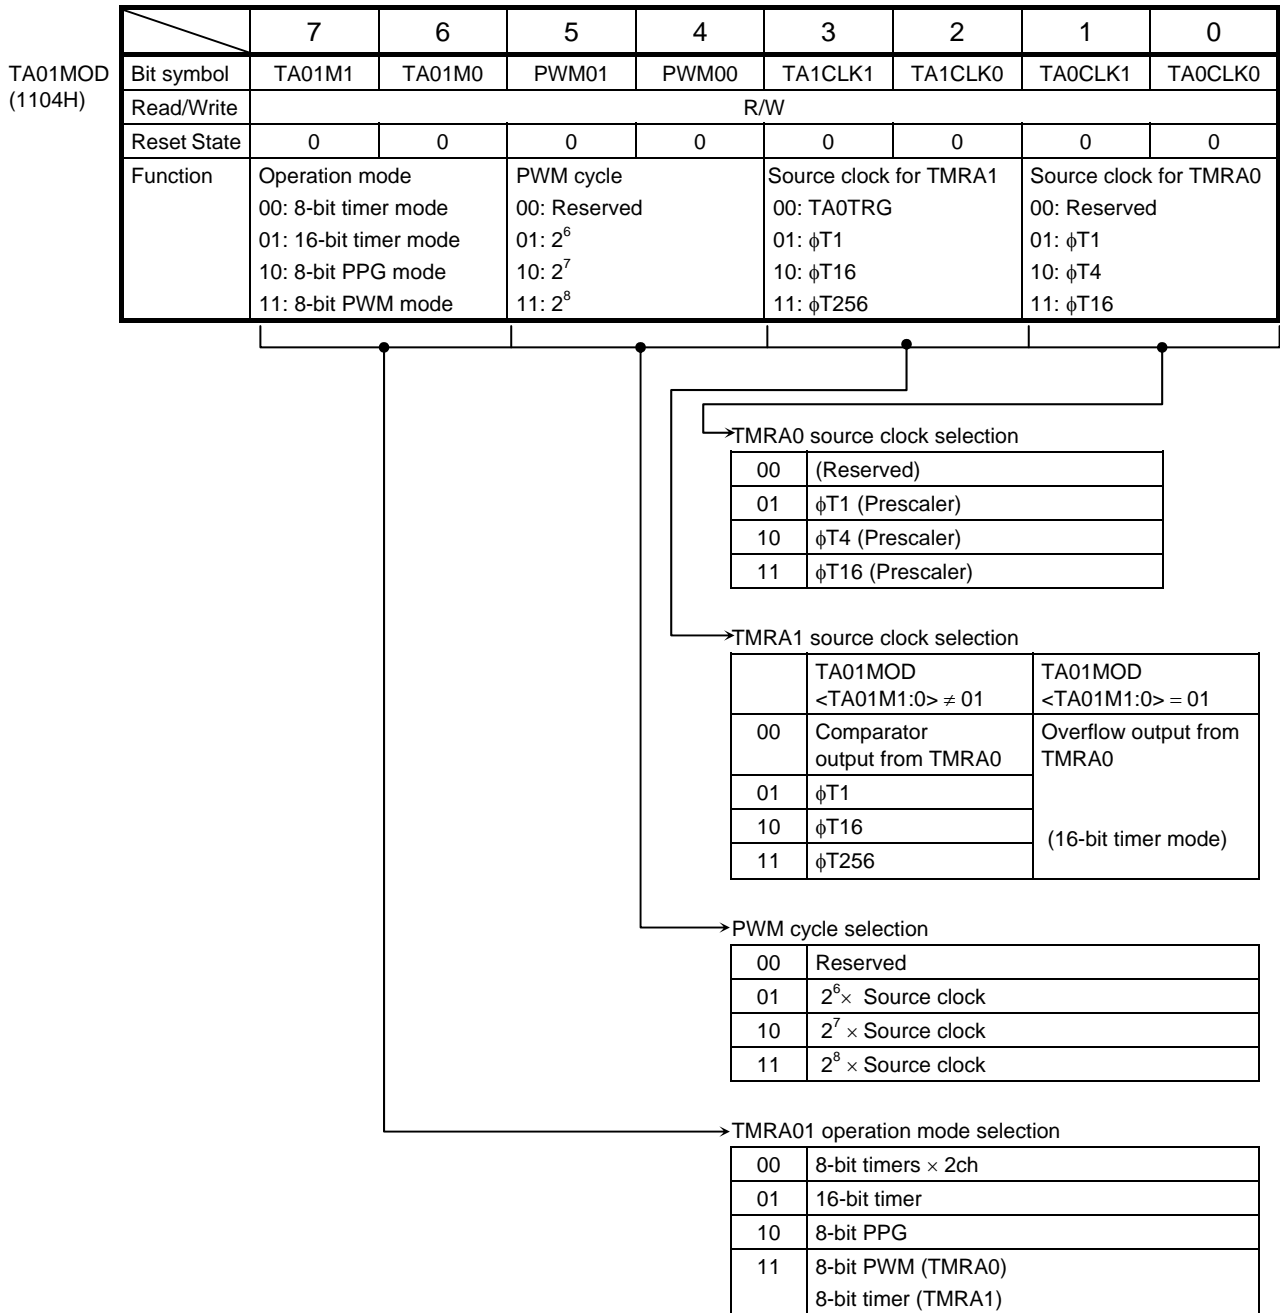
TA01MOD (1104H)

| | 7 | 6 | 5 | 4 | 3 | 2 | 1 | 0 |
|---|---|---|---|---|---|---|---|---|
| Bit symbol | TA01M1 | TA01M0 | PWM01 | PWM00 | TA1CLK1 | TA1CLK0 | TA0CLK1 | TA0CLK0 |
| Read/Write | R/W | | | | | | | |
| Reset State | 0 | 0 | 0 | 0 | 0 | 0 | 0 | 0 |
| Function | Operation mode 00: 8-bit timer mode 01: 16-bit timer mode 10: 8-bit PPG mode 11: 8-bit PWM mode | | PWM cycle 00: Reserved 01: $2^6$ 10: $2^7$ 11: $2^8$ | | Source clock for TMRA1 00: TA0TRG 01: $\phi$T1 10: $\phi$T16 11: $\phi$T256 | | Source clock for TMRA0 00: Reserved 01: $\phi$T1 10: $\phi$T4 11: $\phi$T16 | |

TMRA0 source clock selection

| 00 | (Reserved) |
|---|---|
| 01 | $\phi$T1 (Prescaler) |
| 10 | $\phi$T4 (Prescaler) |
| 11 | $\phi$T16 (Prescaler) |

TMRA1 source clock selection

| | TA01MOD <TA01M1:0> $\neq$ 01 | TA01MOD <TA01M1:0> $=$ 01 |
|---|---|---|
| 00 | Comparator output from TMRA0 | Overflow output from TMRA0 |
| 01 | $\phi$T1 | |
| 10 | $\phi$T16 | (16-bit timer mode) |
| 11 | $\phi$T256 | |

PWM cycle selection

| 00 | Reserved |
|---|---|
| 01 | $2^6 \times$ Source clock |
| 10 | $2^7 \times$ Source clock |
| 11 | $2^8 \times$ Source clock |

TMRA01 operation mode selection

| 00 | 8-bit timers $\times$ 2ch |
|---|---|
| 01 | 16-bit timer |
| 10 | 8-bit PPG |
| 11 | 8-bit PWM (TMRA0) 8-bit timer (TMRA1) |